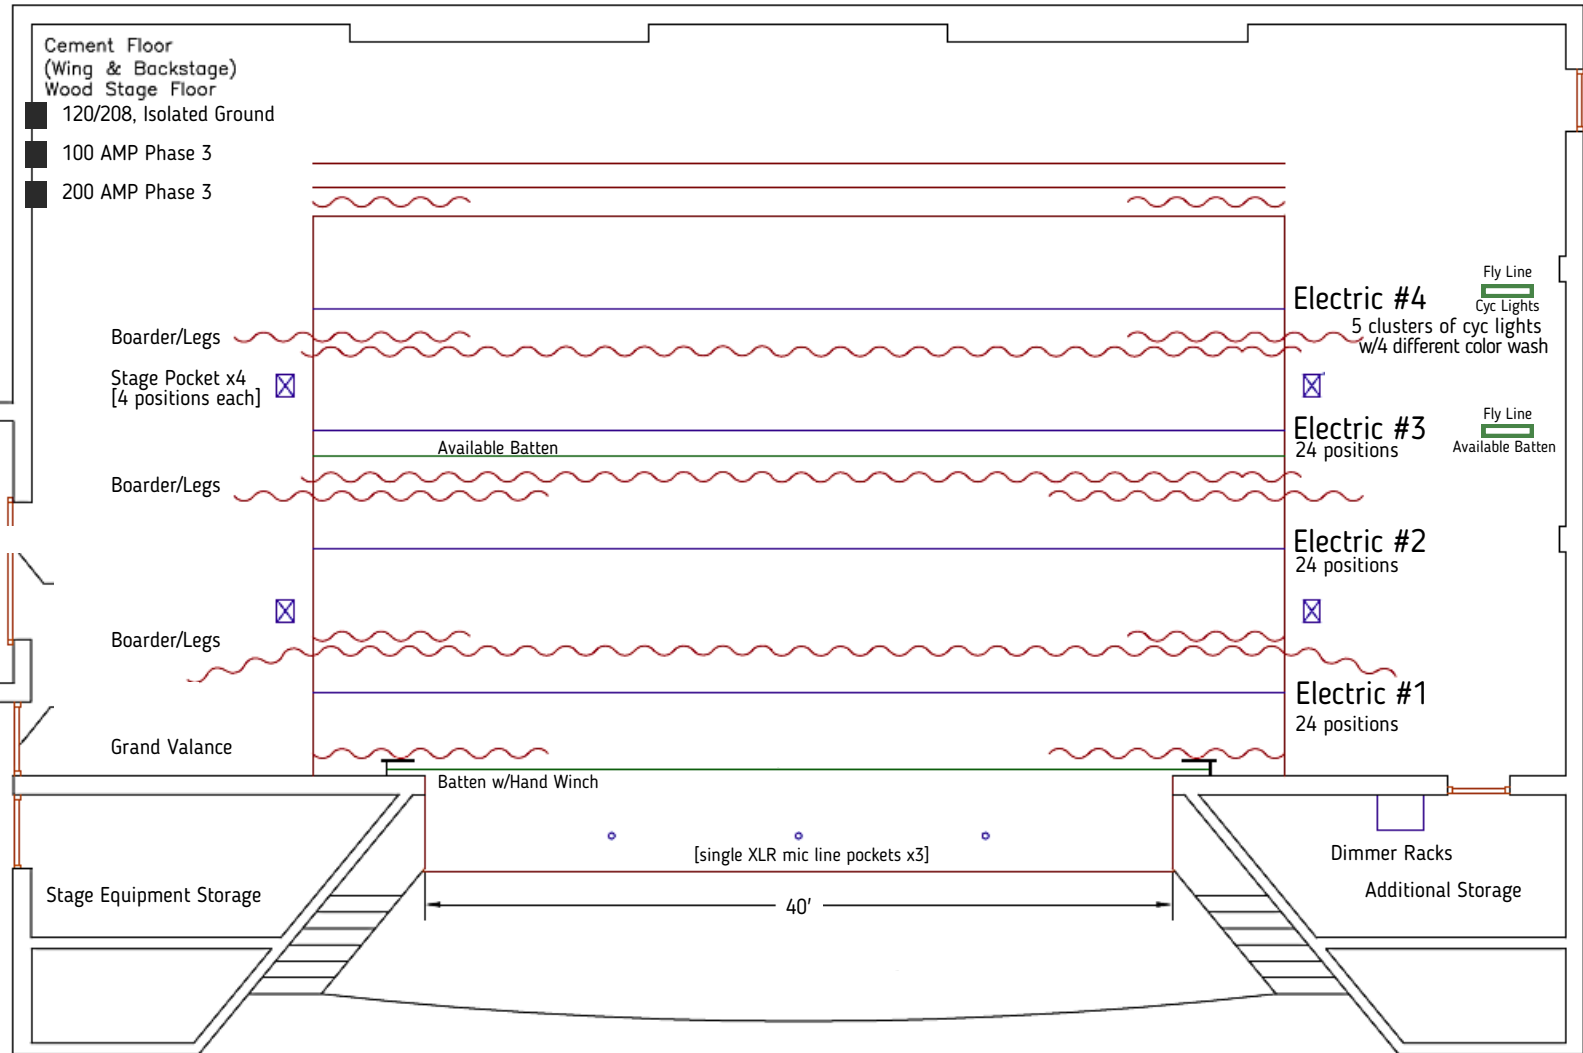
Cement Floor
(Wing & Backstage)
Wood Stage Floor

120/208, Isolated Ground

100 AMP Phase 3

200 AMP Phase 3

Fly Line

Electric #4

Cyc Lights

5 clusters of cyc lights w/4 different color wash

Boarder/Legs

Stage Pocket x4
[4 positions each]

Fly Line

Electric #3

Available Batten

24 positions

Available Batten

Boarder/Legs

Electric #2

24 positions

Boarder/Legs

Electric #1

24 positions

Grand Valance

Batten w/Hand Winch

[single XLR mic line pockets x3]

Dimmer Racks

Additional Storage

Stage Equipment Storage

40'